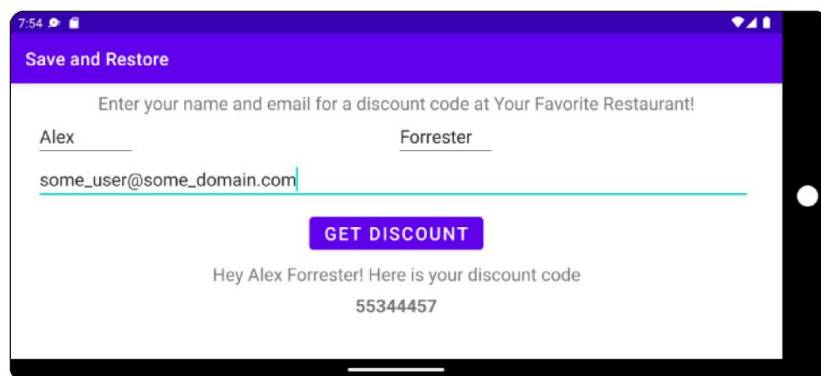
7:54

Save and Restore

Enter your name and email for a discount code at Your Favorite Restaurant!

Alex

Forrester

some_user@some_domain.com

GET DISCOUNT

Hey Alex Forrester! Here is your discount code

55344457